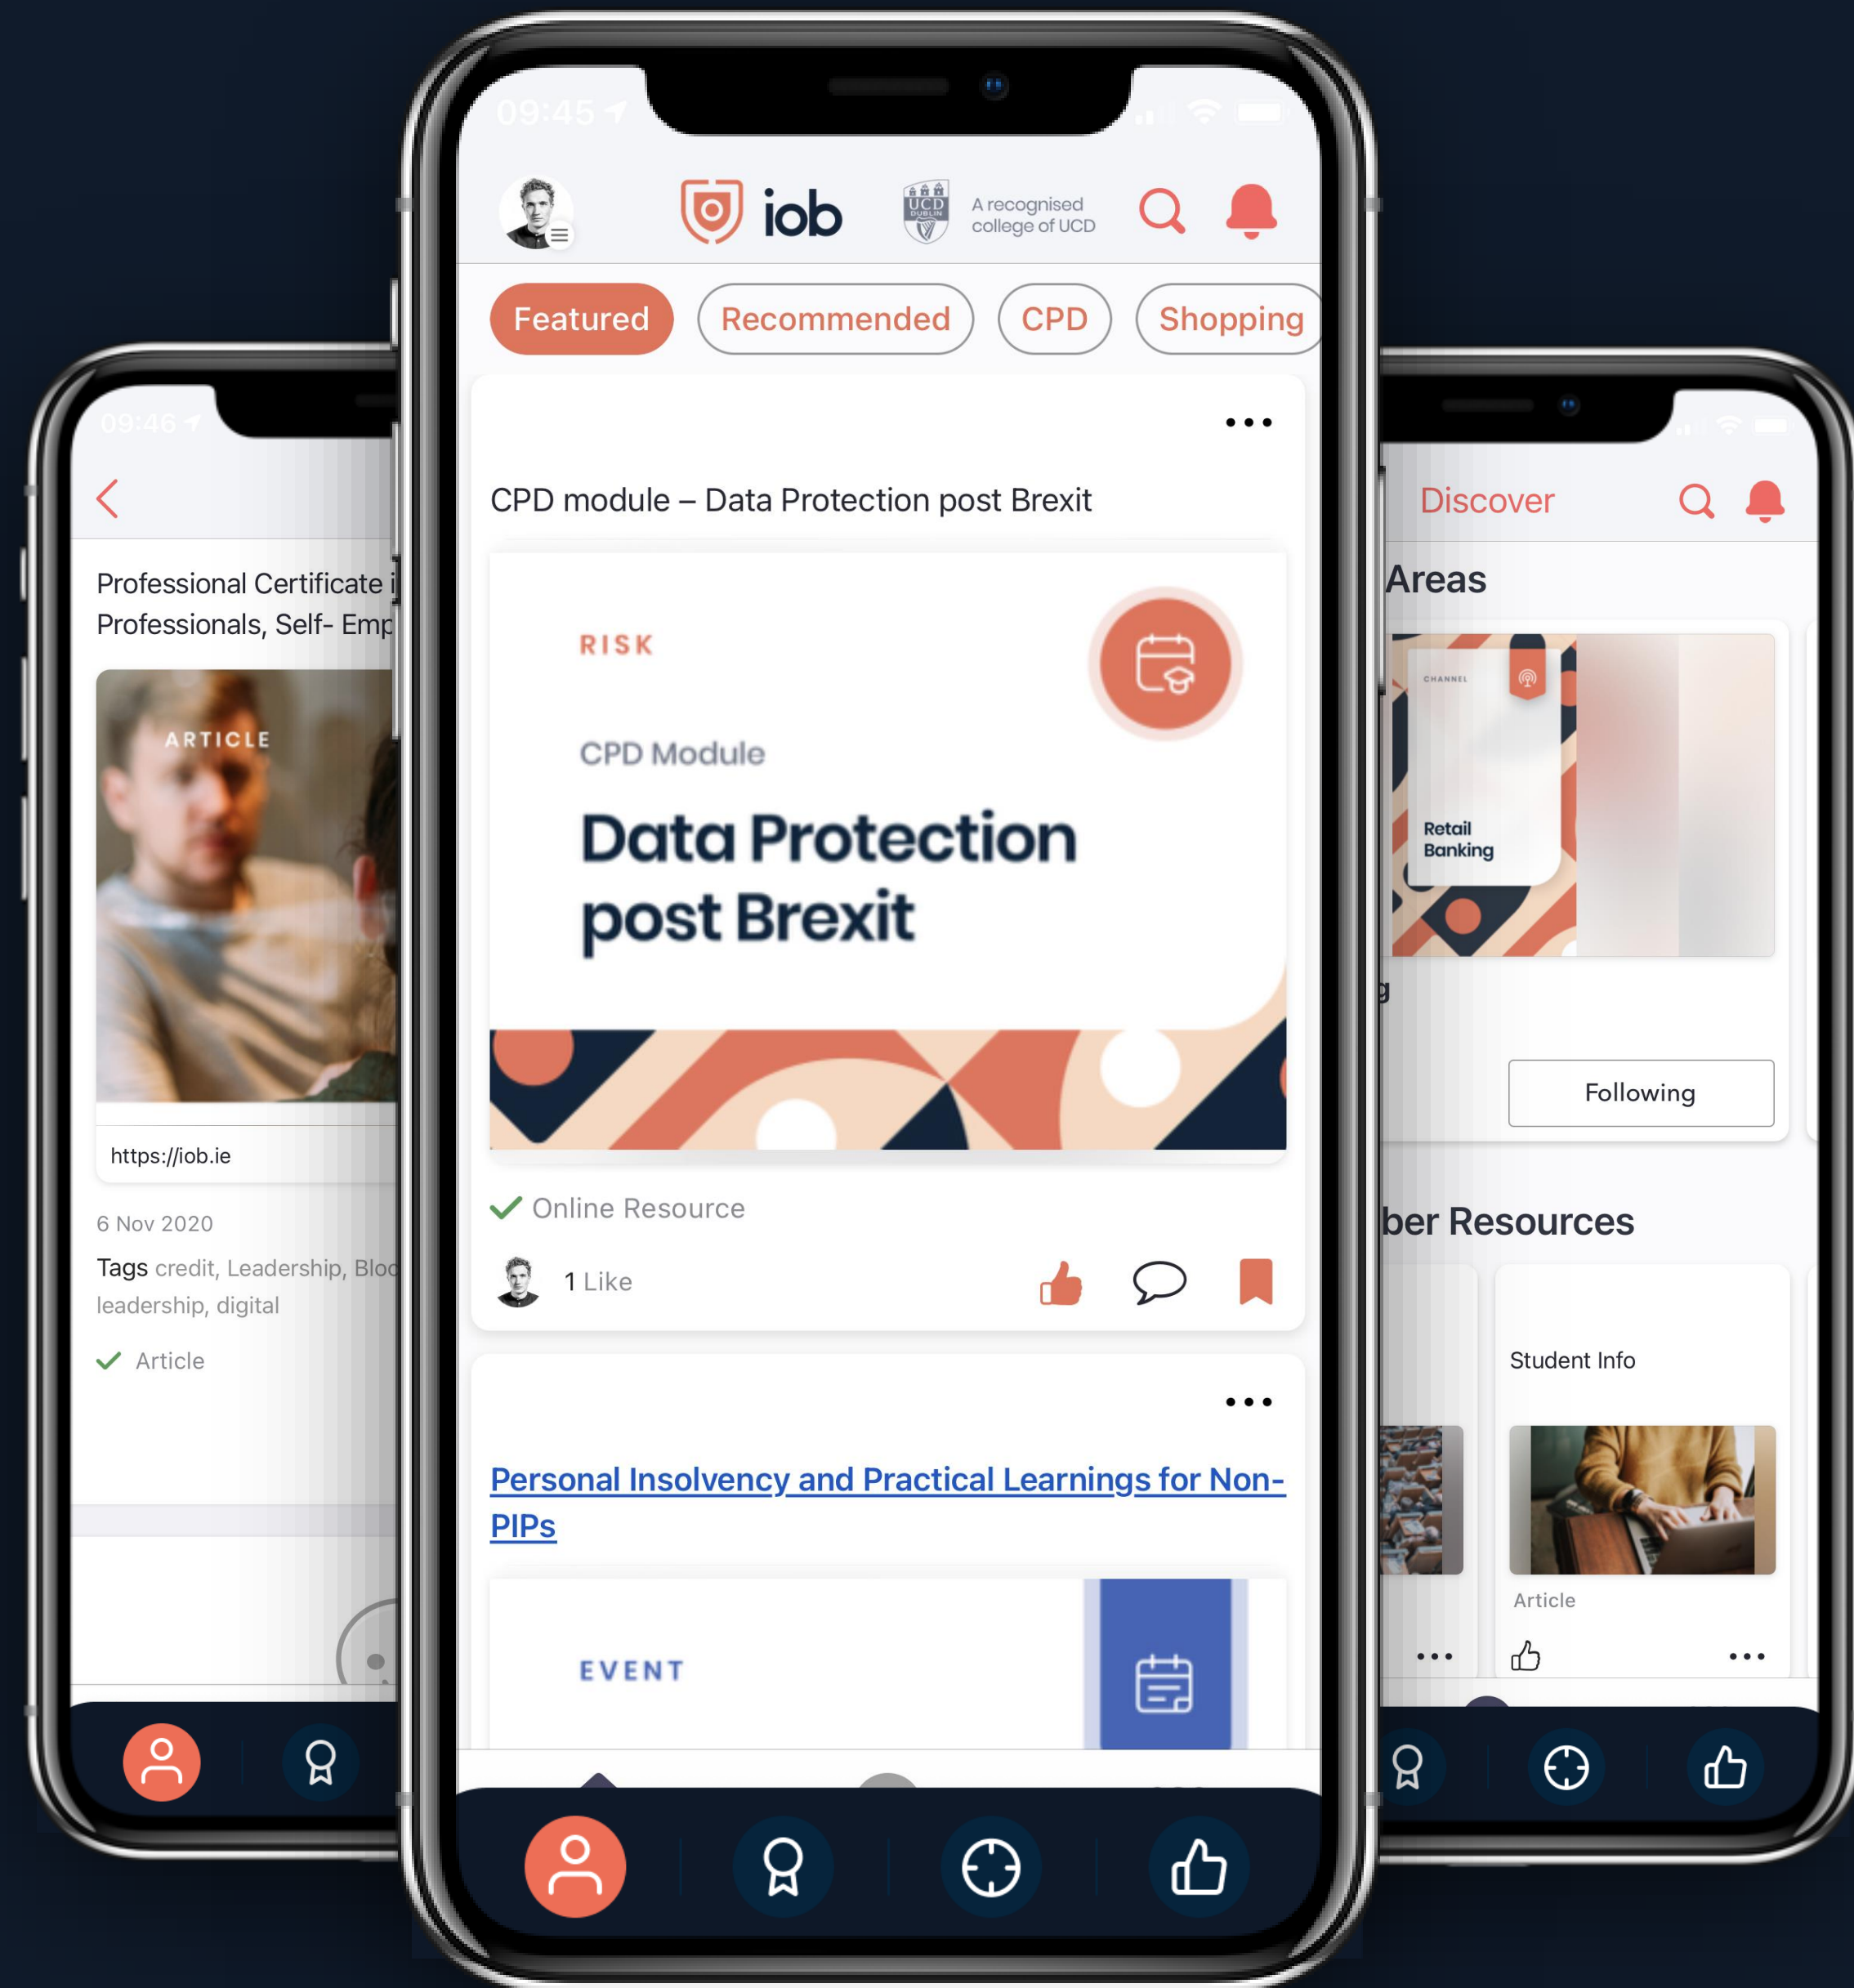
09:46

Professional Certificate i
Professionals, Self- Emp

ARTICLE

https://iob.ie

6 Nov 2020

Tags credit, Leadership, Bloc
leadership, digital

Article

09:45

iob

UCD DUBLIN

A recognised college of UCD

Featured

Recommended

CPD

Shopping

CPD module – Data Protection post Brexit

RISK

CPD Module

Data Protection post Brexit

Online Resource

1 Like

Personal Insolvency and Practical Learnings for Non-PIPs

EVENT

Discover

Areas

CHANNEL

Retail Banking

Following

ber Resources

Student Info

Article